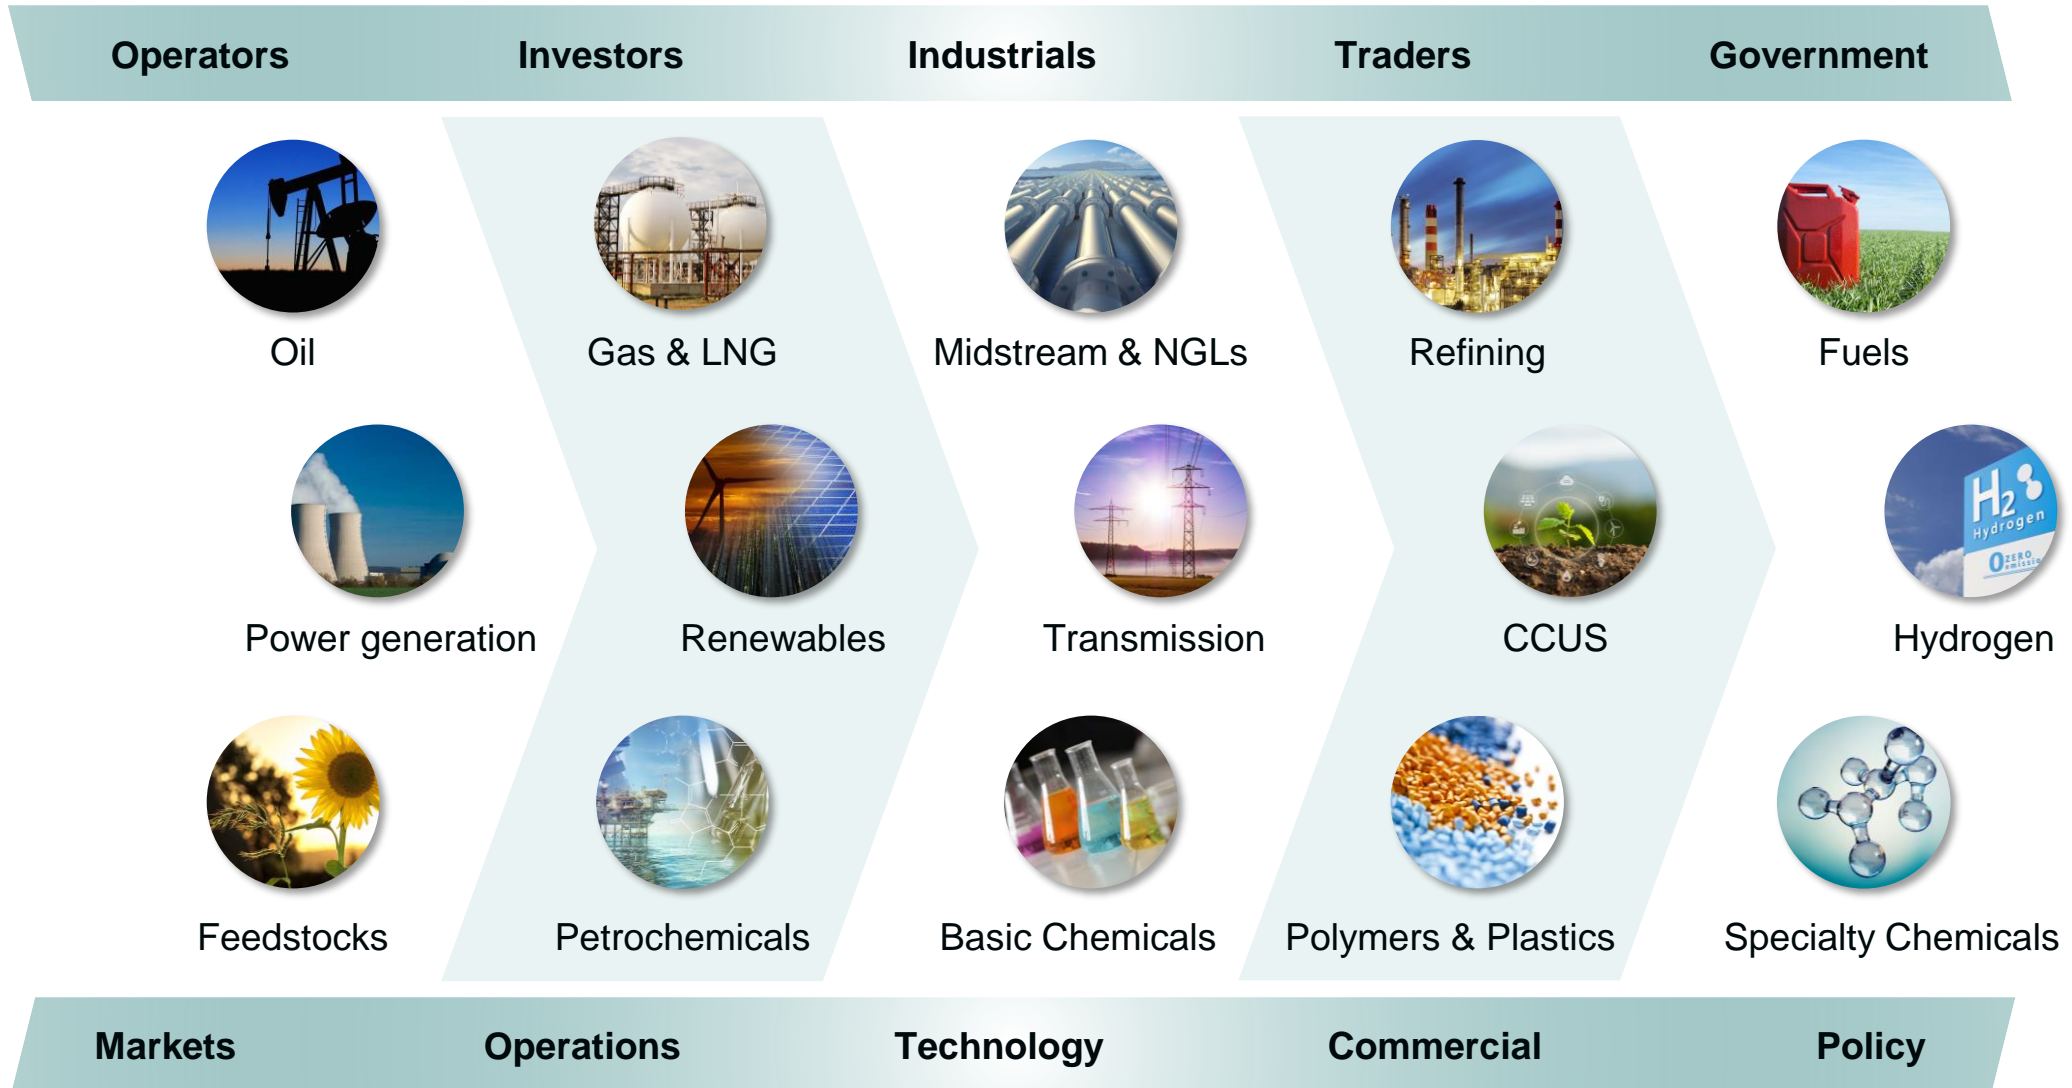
Operators Investors Industrials Traders Government

Oil

Gas & LNG

Midstream & NGLs

Refining

Fuels

Power generation

Renewables

Transmission

CCUS

Hydrogen

$H_2$ Hydrogen ZERO emission

Feedstocks

Petrochemicals

Basic Chemicals

Polymers & Plastics

Specialty Chemicals

Markets Operations Technology Commercial Policy